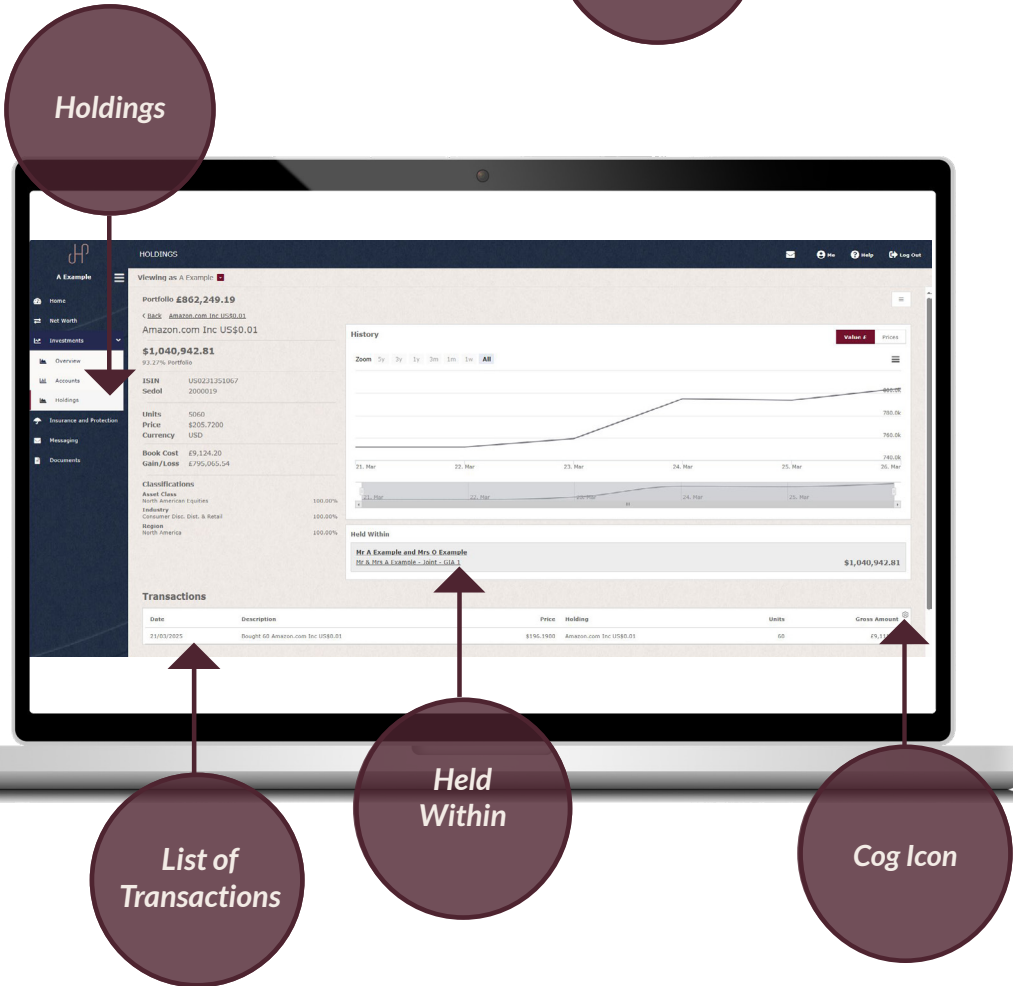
Holdings

HOLDINGS

Me Help Log Out

A Example

Viewing as A Example

Home
Net Worth
Investments
Overview
Accounts
Holdings
Insurance and Protection
Messaging
Documents

Portfolio £862,249.19

< Back Amazon.com Inc US$0.01

Amazon.com Inc US$0.01

$1,040,942.81
93.27% Portfolio

ISIN US0231351067
Sedol 2000019

Units 5060
Price $205.7200
Currency USD

Book Cost £9,124.20
Gain/Loss £795,065.54

Classifications
Asset Class
North American Equities 100.00%
Industry
Consumer Disc. Dist. & Retail 100.00%
Region
North America 100.00%

History

Value £ Prices

Zoom 5y 3y 1y 3m 1m 1w All

800.0k
780.0k
760.0k
740.0k

21. Mar 22. Mar 23. Mar 24. Mar 25. Mar 26. Mar

21. Mar 22. Mar 23. Mar 24. Mar 25. Mar

Held Within

Mr A Example and Mrs O Example
Mr & Mrs A Example - Joint - GIA 1
$1,040,942.81

Transactions

| Date | Description | Price | Holding | Units | Gross Amount |
|---|---|---|---|---|---|
| 21/03/2025 | Bought 60 Amazon.com Inc US$0.01 | $196.1900 | Amazon.com Inc US$0.01 | 60 | £9,11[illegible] |

List of Transactions

Held Within

Cog Icon